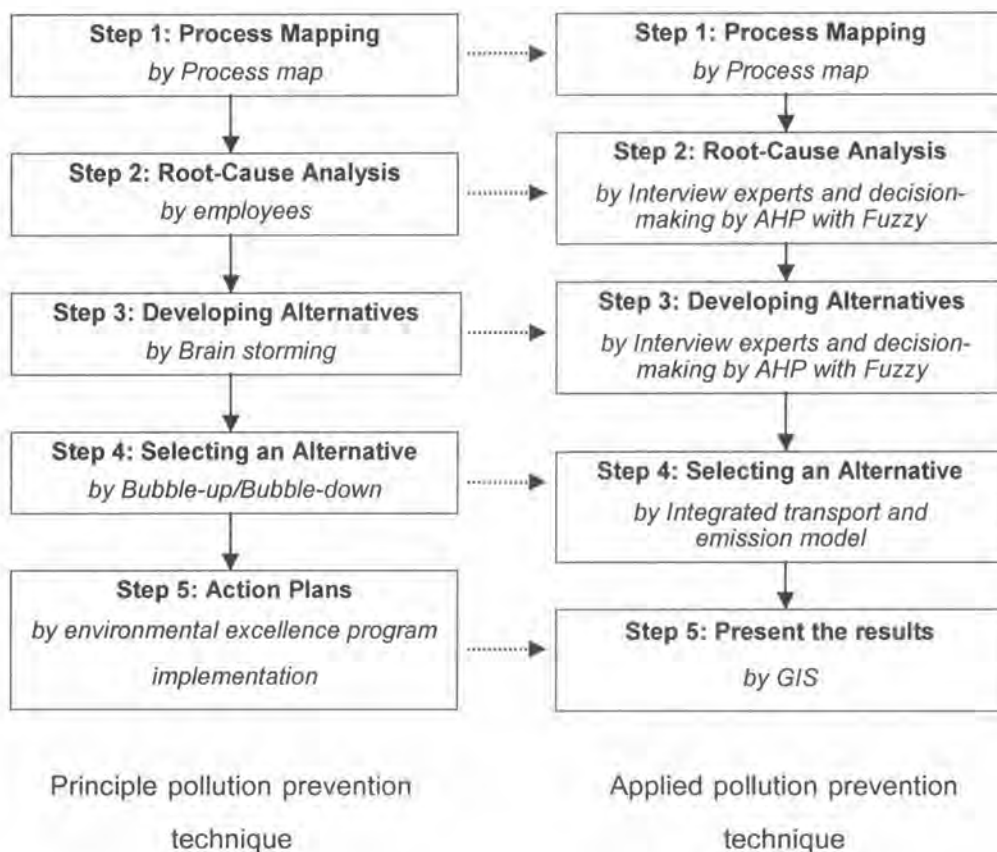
Step 1: Process Mapping
by Process map

Step 2: Root-Cause Analysis
by employees

Step 3: Developing Alternatives
by Brain storming

Step 4: Selecting an Alternative
by Bubble-up/Bubble-down

Step 5: Action Plans
by environmental excellence program implementation

Principle pollution prevention technique

Step 1: Process Mapping
by Process map

Step 2: Root-Cause Analysis
by Interview experts and decision-making by AHP with Fuzzy

Step 3: Developing Alternatives
by Interview experts and decision-making by AHP with Fuzzy

Step 4: Selecting an Alternative
by Integrated transport and emission model

Step 5: Present the results
by GIS

Applied pollution prevention technique